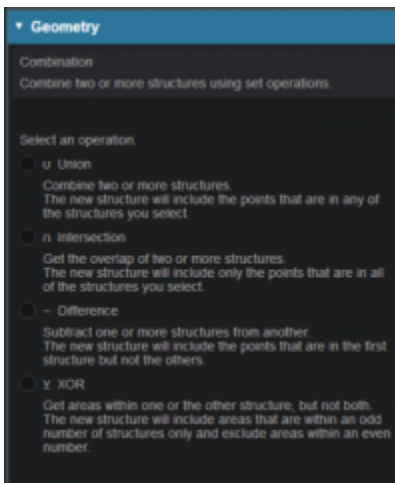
▾ Geometry

Combination

Combine two or more structures using set operations.

Select an operation.

∪ Union

Combine two or more structures.
The new structure will include the points that are in any of the structures you select.

∩ Intersection

Get the overlap of two or more structures.
The new structure will include only the points that are in all of the structures you select.

− Difference

Subtract one or more structures from another.
The new structure will include the points that are in the first structure but not the others.

⊻ XOR

Get areas within one or the other structure, but not both.
The new structure will include areas that are within an odd number of structures only and exclude areas within an even number.